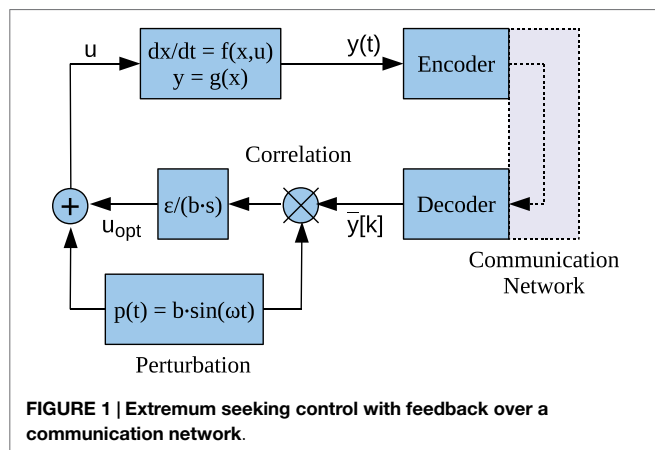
u

dx/dt = f(x,u)
y = g(x)

y(t)

Encoder

Correlation

+

$u_{opt}$

ε/(b·s)

$\overline{y}[k]$

Decoder

Communication Network

p(t) = b·sin(ωt)

Perturbation

**FIGURE 1 | Extremum seeking control with feedback over a communication network**.